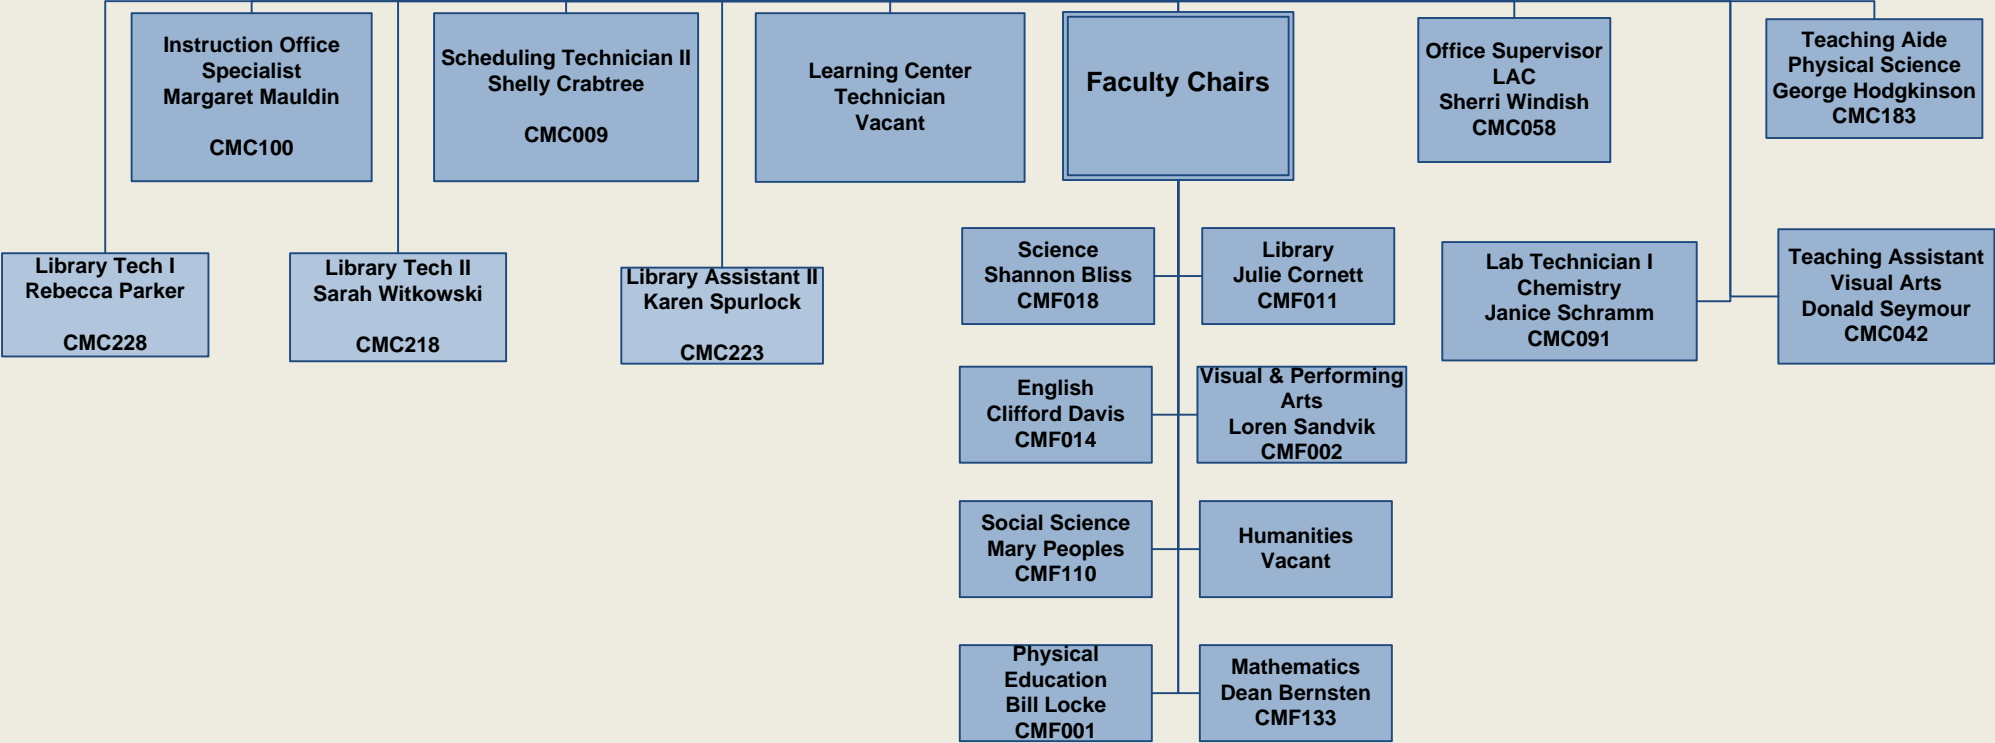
Instruction Office Specialist
Margaret Mauldin

CMC100

Scheduling Technician II
Shelly Crabtree

CMC009

Learning Center Technician
Vacant

Faculty Chairs

Office Supervisor
LAC
Sherri Windish
CMC058

Teaching Aide
Physical Science
George Hodgkinson
CMC183

Library Tech I
Rebecca Parker

CMC228

Library Tech II
Sarah Witkowski

CMC218

Library Assistant II
Karen Spurlock

CMC223

Science
Shannon Bliss
CMF018

Library
Julie Cornett
CMF011

Lab Technician I
Chemistry
Janice Schramm
CMC091

Teaching Assistant
Visual Arts
Donald Seymour
CMC042

English
Clifford Davis
CMF014

Visual & Performing Arts
Loren Sandvik
CMF002

Social Science
Mary Peoples
CMF110

Humanities
Vacant

Physical Education
Bill Locke
CMF001

Mathematics
Dean Bernsten
CMF133